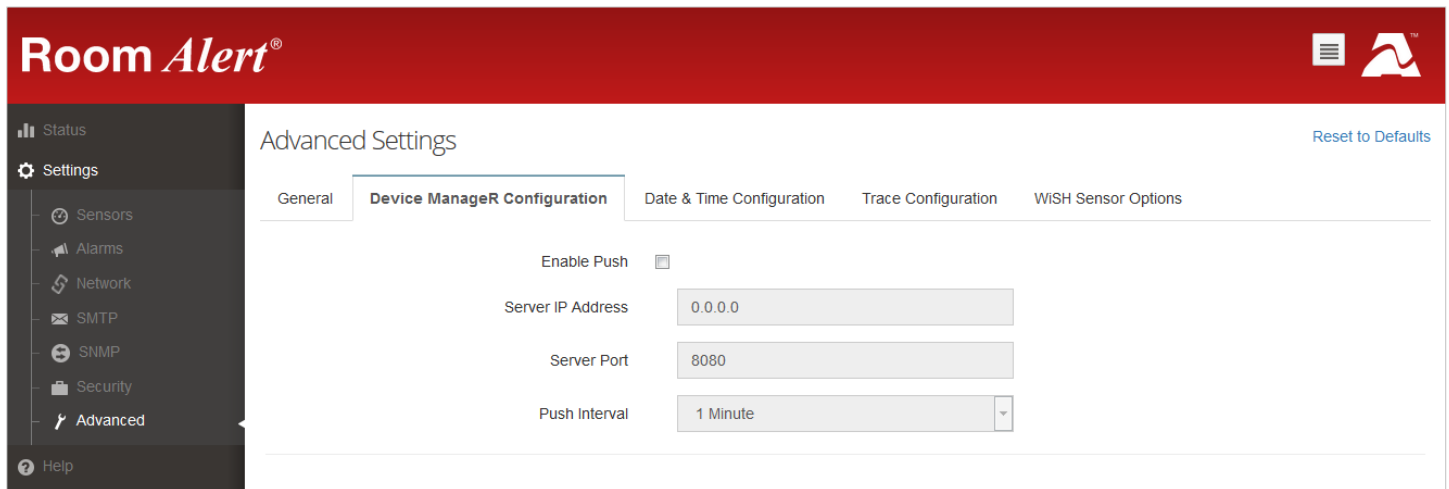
Room Alert®

Status
Settings
Sensors
Alarms
Network
SMTP
SNMP
Security
Advanced
Help

Advanced Settings

Reset to Defaults

General | Device ManageR Configuration | Date & Time Configuration | Trace Configuration | WiSH Sensor Options

Enable Push

Server IP Address 0.0.0.0

Server Port 8080

Push Interval 1 Minute